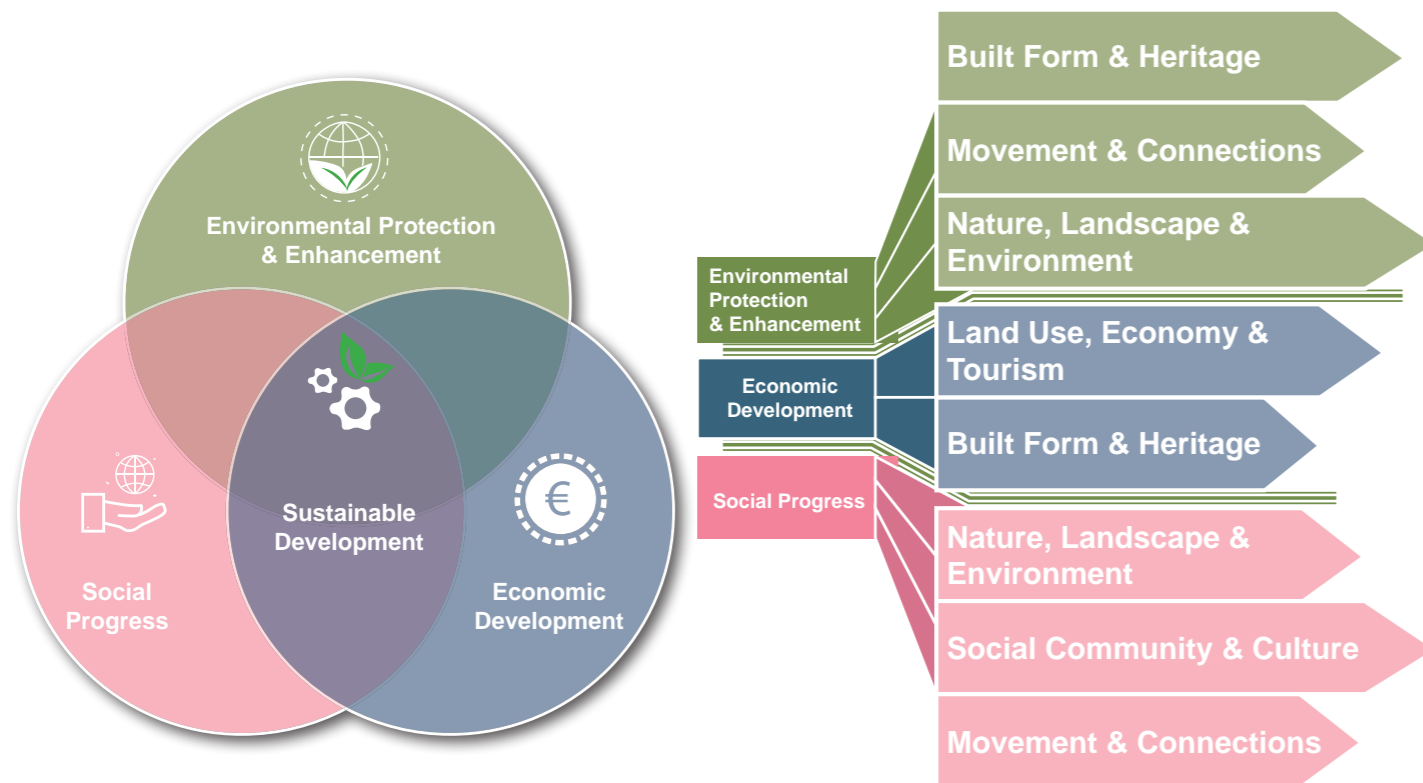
Environmental Protection & Enhancement

Sustainable Development

Social Progress

Economic Development

Environmental Protection & Enhancement

Economic Development

Social Progress

Built Form & Heritage

Movement & Connections

Nature, Landscape & Environment

Land Use, Economy & Tourism

Built Form & Heritage

Nature, Landscape & Environment

Social Community & Culture

Movement & Connections